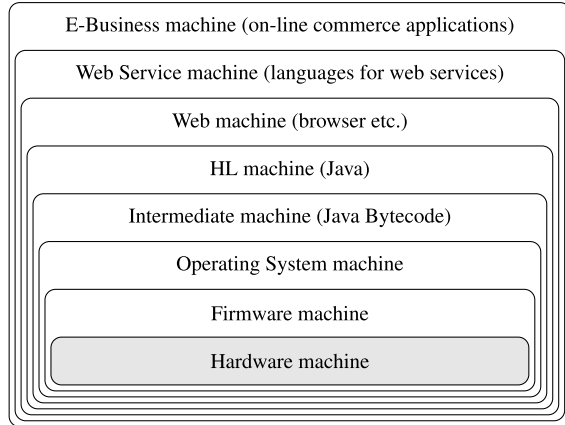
E-Business machine (on-line commerce applications)

Web Service machine (languages for web services)

Web machine (browser etc.)

HL machine (Java)

Intermediate machine (Java Bytecode)

Operating System machine

Firmware machine

Hardware machine